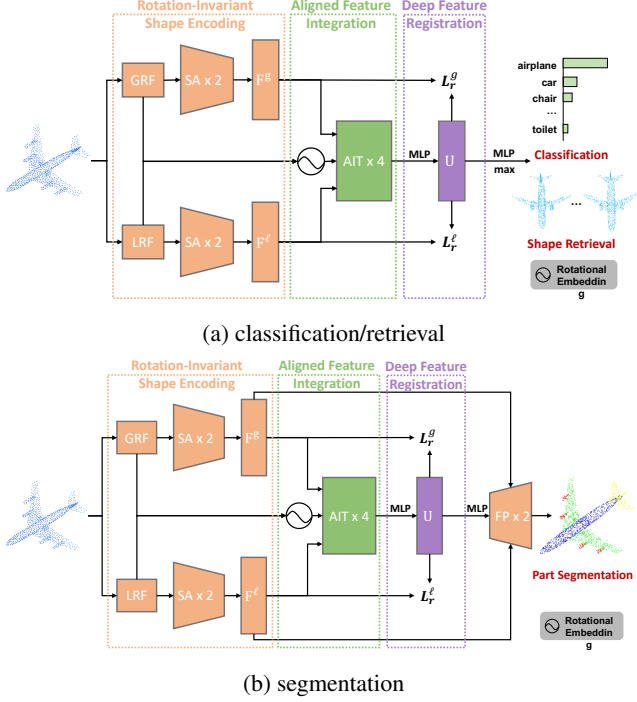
Rotation-Invariant Shape Encoding

Aligned Feature Integration

Deep Feature Registration

GRF

SA x 2

$F^g$

$L_r^g$

airplane

car

chair

...

toilet

AIT x 4

MLP

U

MLP

max

Classification

...

Shape Retrieval

Rotational Embeddin g

LRF

SA x 2

$F^\ell$

$L_r^\ell$

(a) classification/retrieval

Rotation-Invariant Shape Encoding

Aligned Feature Integration

Deep Feature Registration

GRF

SA x 2

$F^g$

$L_r^g$

AIT x 4

MLP

U

MLP

FP x 2

Part Segmentation

LRF

SA x 2

$F^\ell$

$L_r^\ell$

Rotational Embeddin g

(b) segmentation